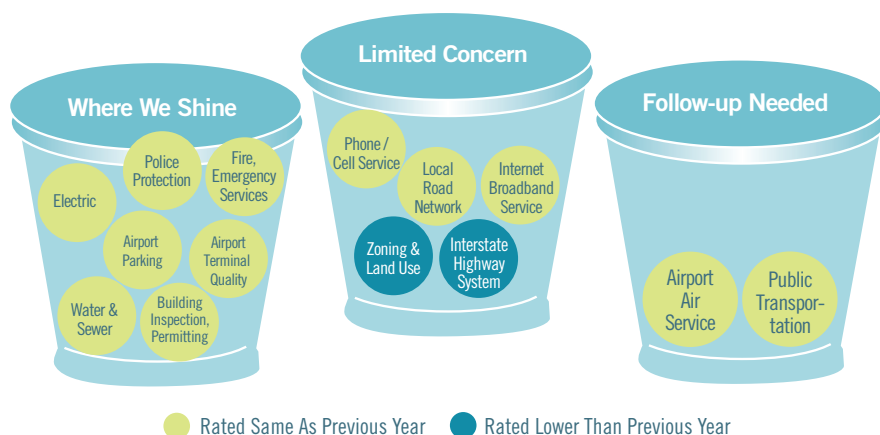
Where We Shine

Electric

Police Protection

Fire, Emergency Services

Airport Parking

Airport Terminal Quality

Water & Sewer

Building Inspection, Permitting

Limited Concern

Phone / Cell Service

Local Road Network

Internet Broadband Service

Zoning & Land Use

Interstate Highway System

Follow-up Needed

Airport Air Service

Public Transportation

Rated Same As Previous Year

Rated Lower Than Previous Year